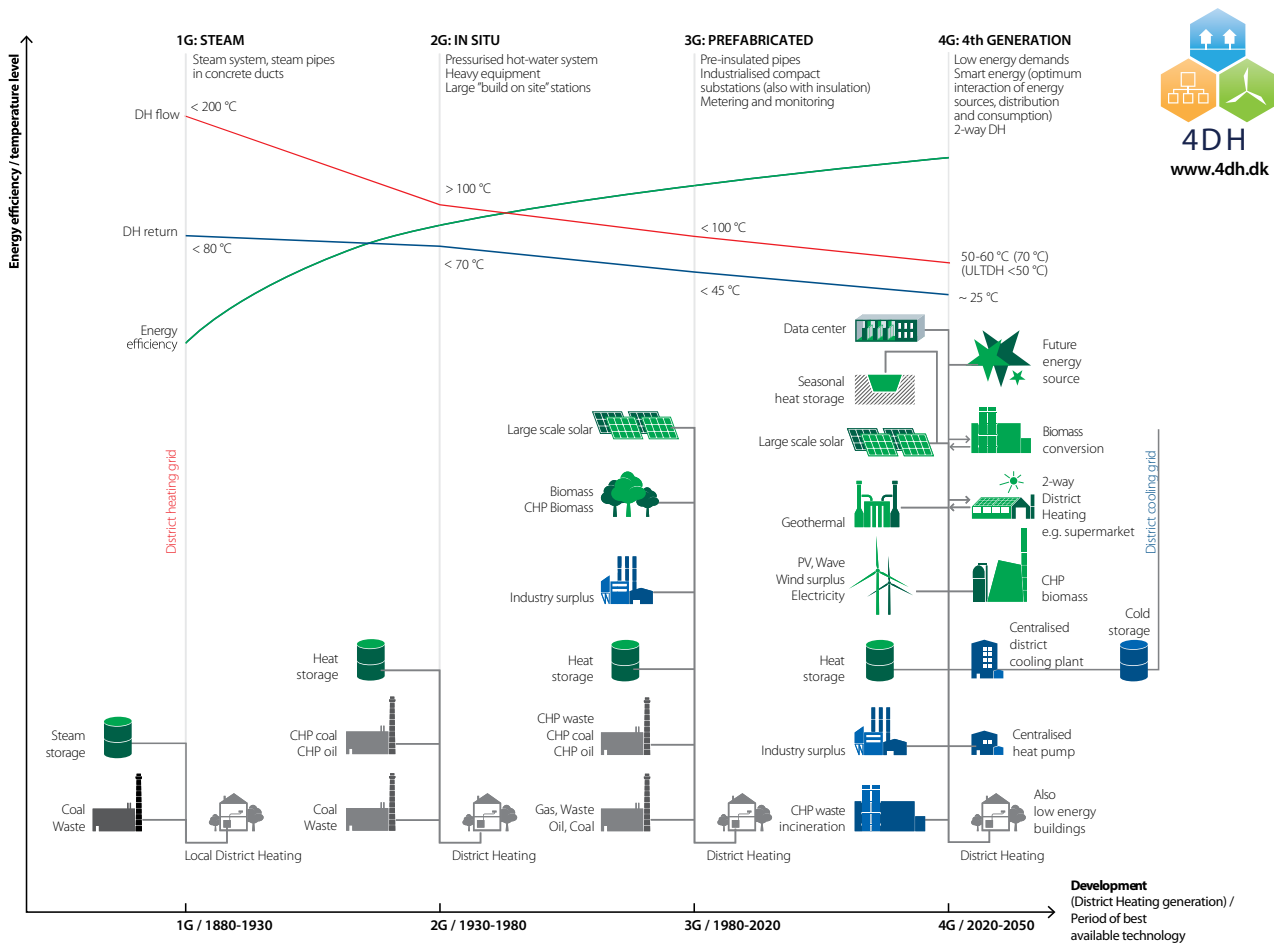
Energy efficiency / temperature level

1G: STEAM
Steam system, steam pipes in concrete ducts

2G: IN SITU
Pressurised hot-water system
Heavy equipment
Large "build on site" stations

3G: PREFABRICATED
Pre-insulated pipes
Industrialised compact substations (also with insulation)
Metering and monitoring

4G: 4th GENERATION
Low energy demands
Smart energy (optimum interaction of energy sources, distribution and consumption)
2-way DH

4DH
www.4dh.dk

DH flow
< 200 °C
> 100 °C
< 100 °C
50-60 °C (70 °C)
(ULTDH <50 °C)

DH return
< 80 °C
< 70 °C
< 45 °C
~ 25 °C

Energy efficiency

District heating grid

Data center
Seasonal heat storage
Future energy source
Large scale solar
Large scale solar
Biomass conversion
Biomass CHP Biomass
Geothermal
2-way District Heating e.g. supermarket
District cooling grid
PV, Wave Wind surplus Electricity
CHP biomass
Industry surplus
Centralised district cooling plant
Cold storage
Heat storage
Heat storage
Heat storage
Steam storage
CHP coal CHP oil
CHP waste CHP coal CHP oil
Industry surplus
Centralised heat pump
Coal Waste
Coal Waste
Gas, Waste Oil, Coal
CHP waste incineration
Also low energy buildings

Local District Heating
District Heating
District Heating
District Heating

Development
(District Heating generation) / Period of best available technology

1G / 1880-1930
2G / 1930-1980
3G / 1980-2020
4G / 2020-2050